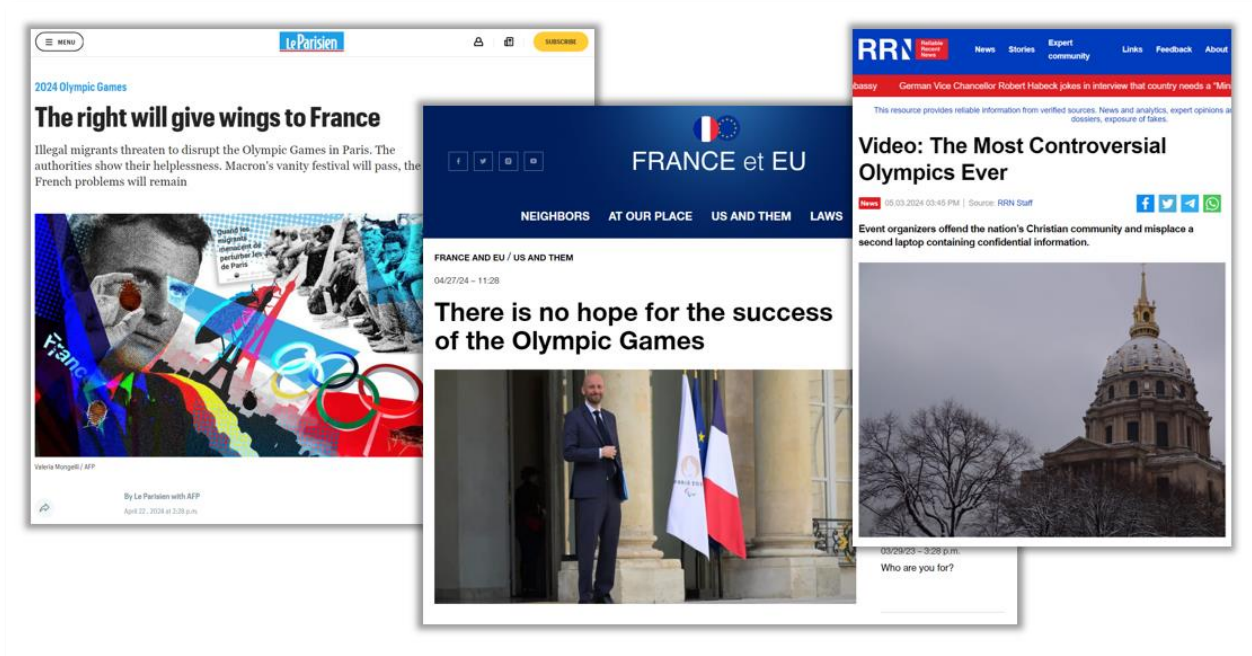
MENU

Le Parisien

SUBSCRIBE

2024 Olympic Games

The right will give wings to France

Illegal migrants threaten to disrupt the Olympic Games in Paris. The authorities show their helplessness. Macron's vanity festival will pass, the French problems will remain

Quand les migrants menacent de perturber les JO de Paris

France

Valeria Mongelli / AFP

By Le Parisien with AFP

April 22, 2024 at 3:28 p.m.

FRANCE et EU

NEIGHBORS AT OUR PLACE US AND THEM LAWS

FRANCE AND EU / US AND THEM

04/27/24 – 11:28

There is no hope for the success of the Olympic Games

03/29/23 – 3:28 p.m.

Who are you for?

RRN Reliable Recent News

News Stories Expert community Links Feedback About

bassy German Vice Chancellor Robert Habeck jokes in interview that country needs a "Mini

This resource provides reliable information from verified sources. News and analytics, expert opinions a dossiers, exposure of fakes.

Video: The Most Controversial Olympics Ever

News 05.03.2024 03:45 PM | Source: RRN Staff

Event organizers offend the nation's Christian community and misplace a second laptop containing confidential information.